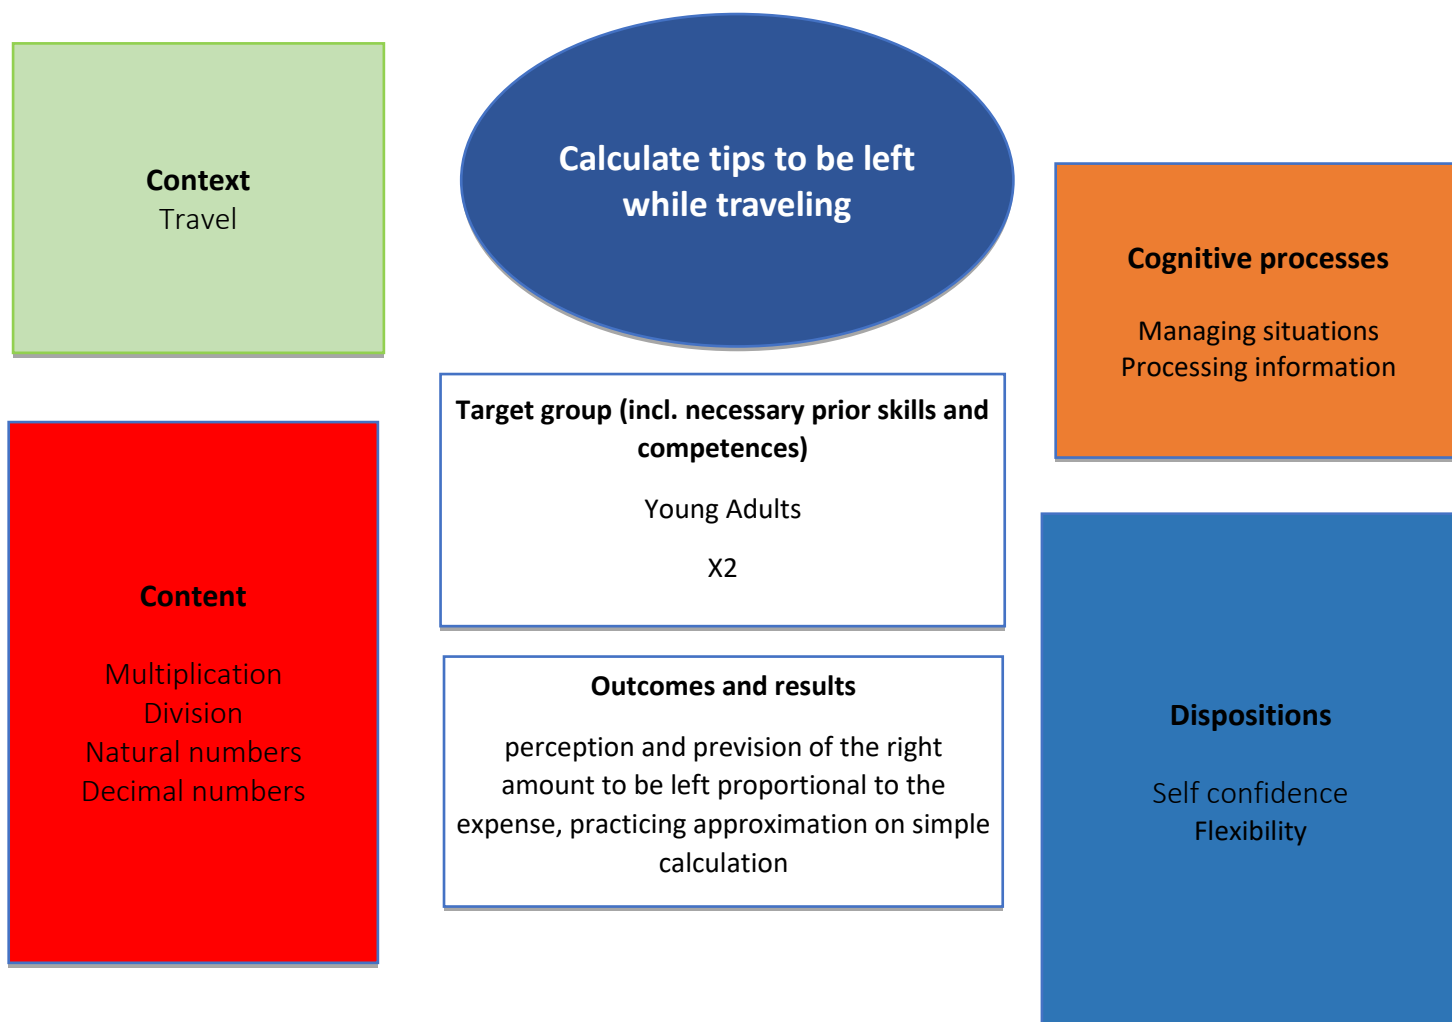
Context
Travel

Calculate tips to be left while traveling

Cognitive processes

Managing situations
Processing information

Target group (incl. necessary prior skills and competences)

Young Adults

X2

Content

Multiplication
Division
Natural numbers
Decimal numbers

Outcomes and results

perception and prevision of the right amount to be left proportional to the expense, practicing approximation on simple calculation

Dispositions

Self confidence
Flexibility